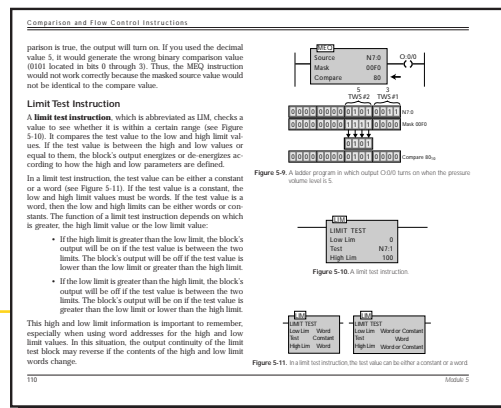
Comparison and Flow Control Instructions

parison is true, the output will turn on. If you used the decimal value 5, it would generate the wrong binary comparison value (0101 located in bits 0 through 3). Thus, the MEQ instruction would not work correctly because the masked source value would not be identical to the compare value.

Limit Test Instruction

A **limit test instruction**, which is abbreviated as LIM, checks a value to see whether it is within a certain range (see Figure 5-10). It compares the test value to the low and high limit values. If the test value is between the high and low values or equal to them, the block's output energizes or de-energizes according to how the high and low parameters are defined.

In a limit test instruction, the test value can be either a constant or a word (see Figure 5-11). If the test value is a constant, the low and high limit values must be words. If the test value is a word, then the low and high limits can be either words or constants. The function of a limit test instruction depends on which is greater, the high limit value or the low limit value:

• If the high limit is greater than the low limit, the block's output will be on if the test value is between the two limits. The block's output will be off if the test value is lower than the low limit or greater than the high limit.

• If the low limit is greater than the high limit, the block's output will be off if the test value is between the two limits. The block's output will be on if the test value is greater than the low limit or lower than the high limit.

This high and low limit information is important to remember, especially when using word addresses for the high and low limit values. In this situation, the output continuity of the limit test block may reverse if the contents of the high and low limit words change.

MEQ
Source N7:0
Mask 00F0
Compare 80
O:0/0

5 3
TWS#2 TWS#1

0 0 0 0 0 0 0 0 0 1 0 1 0 0 1 1 N7:0
0 0 0 0 0 0 0 0 1 1 1 1 0 0 0 0 Mask 00F0
0 1 0 1
0 0 0 0 0 0 0 0 0 1 0 1 0 0 0 0 Compare $80_{16}$

Figure 5-9. A ladder program in which output O:0/0 turns on when the pressure volume level is 5.

LIM
LIMIT TEST
Low Lim 0
Test N7:1
High Lim 100

Figure 5-10. A limit test instruction.

LIM
LIMIT TEST
Low Lim Word
Test Constant
High Lim Word

LIM
LIMIT TEST
Low Lim Word or Constant
Test Word
High Lim Word or Constant

Figure 5-11. In a limit test instruction, the test value can be either a constant or a word.

110

Module 5